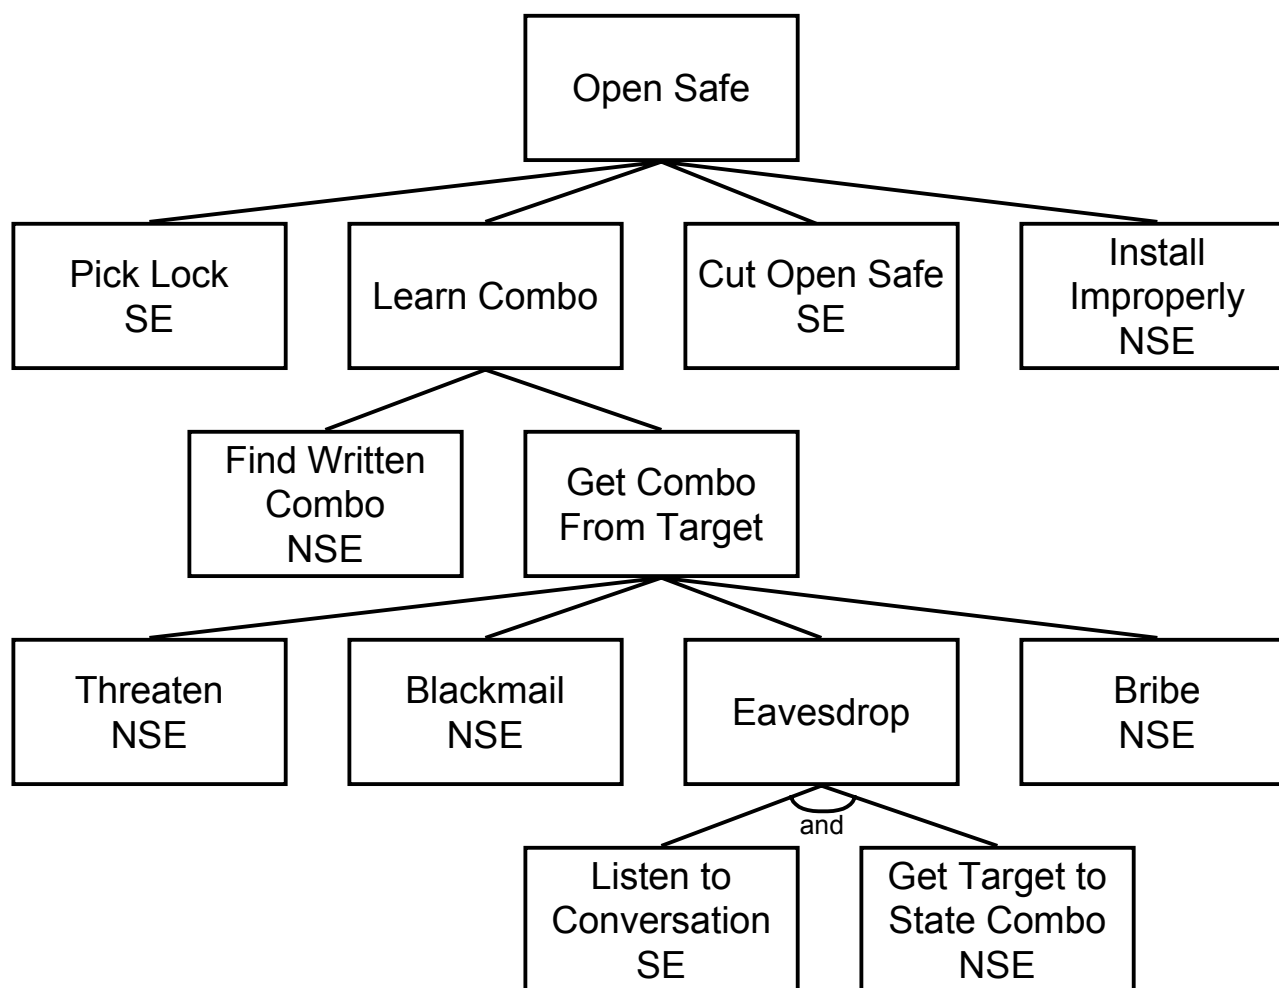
Open Safe

Pick Lock
SE

Learn Combo

Cut Open Safe
SE

Install
Improperly
NSE

Find Written
Combo
NSE

Get Combo
From Target

Threaten
NSE

Blackmail
NSE

Eavesdrop

Bribe
NSE

and

Listen to
Conversation
SE

Get Target to
State Combo
NSE